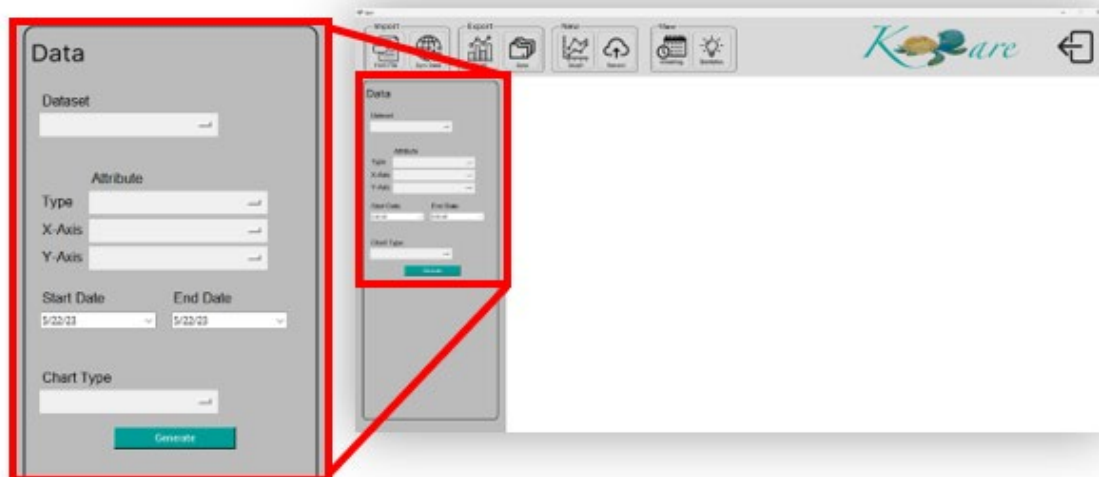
Data

Dataset

Attribute

Type

X-Axis

Y-Axis

Start Date

End Date

5/22/23

5/22/23

Chart Type

Generate

Import

Export

New

View

K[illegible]are

Data

Dataset

Attribute

Type

X-Axis

Y-Axis

Start Date

End Date

Chart Type

Generate